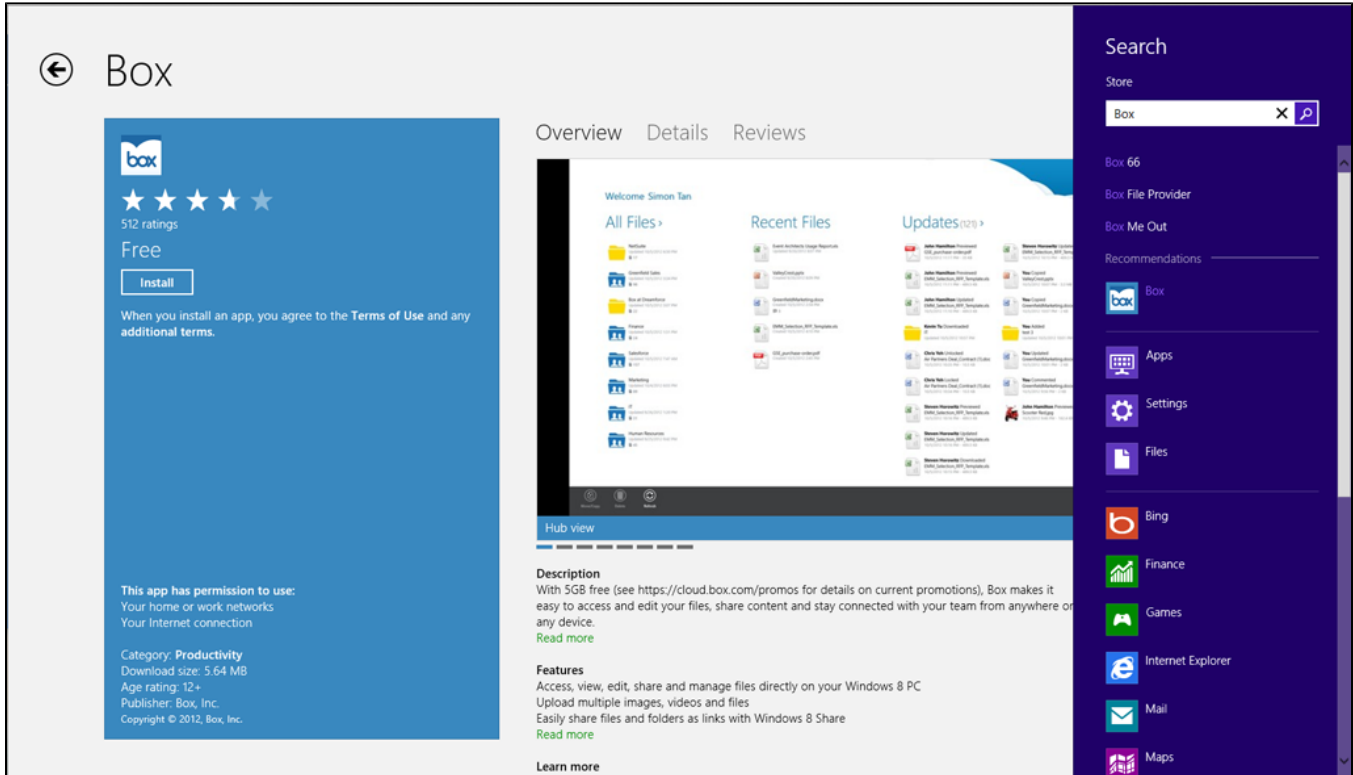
Box

box
512 ratings
Free
Install
When you install an app, you agree to the Terms of Use and any additional terms.

This app has permission to use:
Your home or work networks
Your Internet connection

Category: Productivity
Download size: 5.64 MB
Age rating: 12+
Publisher: Box, Inc.
Copyright © 2012, Box, Inc.

Overview Details Reviews

Welcome Simon Tan
All Files › Recent Files Updates (121) ›

Hub view

Description
With 5GB free (see https://cloud.box.com/promos for details on current promotions), Box makes it easy to access and edit your files, share content and stay connected with your team from anywhere or any device.
Read more

Features
Access, view, edit, share and manage files directly on your Windows 8 PC
Upload multiple images, videos and files
Easily share files and folders as links with Windows 8 Share
Read more

Learn more

Search
Store
Box
Box 66
Box File Provider
Box Me Out
Recommendations
Box
Apps
Settings
Files
Bing
Finance
Games
Internet Explorer
Mail
Maps